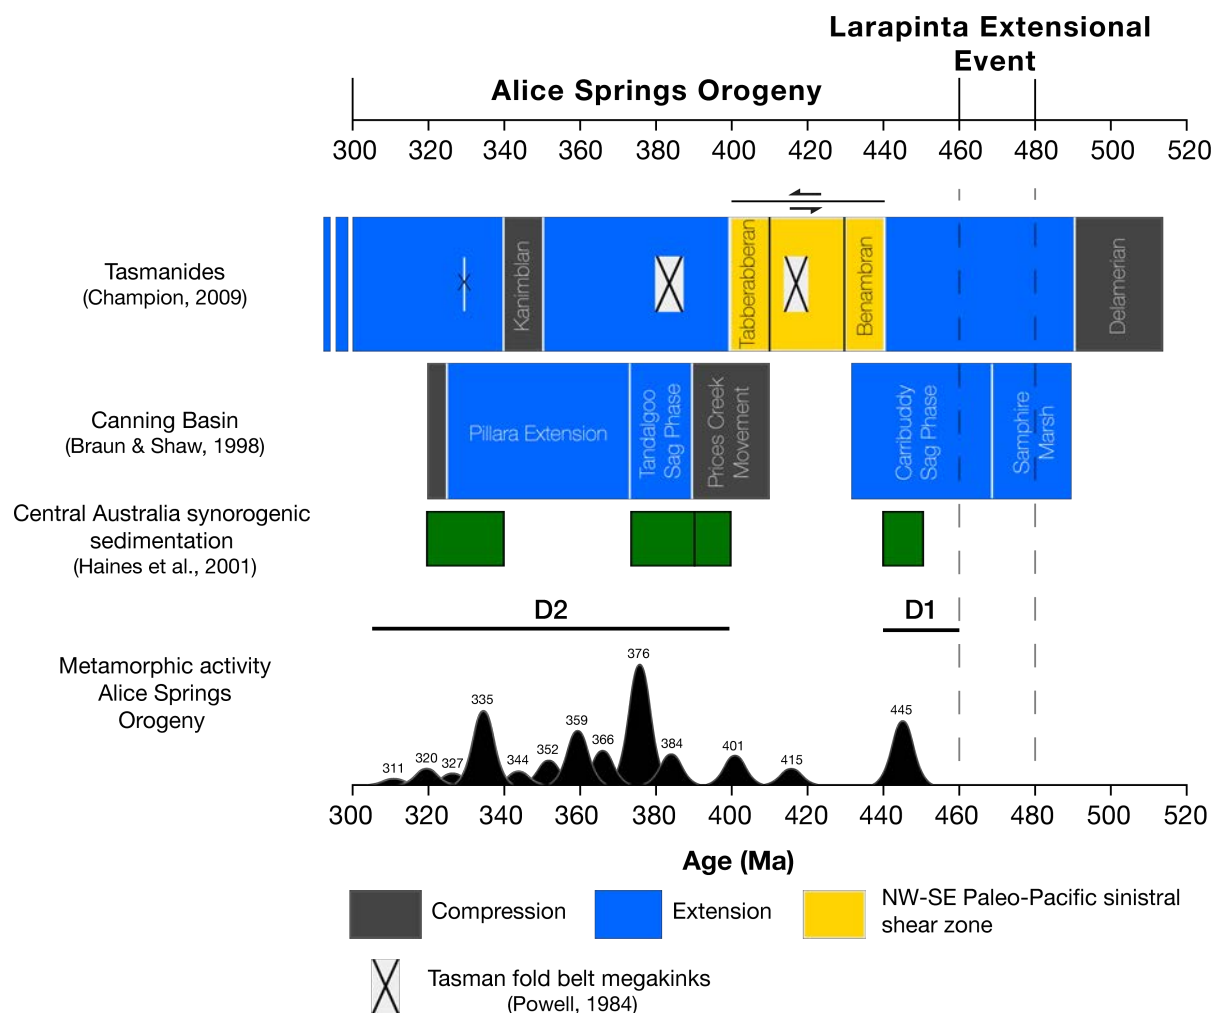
Larapinta Extensional Event

Alice Springs Orogeny

300 320 340 360 380 400 420 440 460 480 500 520

Tasmanides
(Champion, 2009)

Kanimblan

Tabberabberan

Benambran

Delamerian

Canning Basin
(Braun & Shaw, 1998)

Pillara Extension

Tandalgoo Sag Phase

Prices Creek Movement

Carribuddy Sag Phase

Samphire Marsh

Central Australia synorogenic sedimentation
(Haines et al., 2001)

D2

D1

Metamorphic activity Alice Springs Orogeny

311 320 327 335 344 352 359 366 376 384 401 415 445

300 320 340 360 380 400 420 440 460 480 500 520

Age (Ma)

Compression

Extension

NW-SE Paleo-Pacific sinistral shear zone

Tasman fold belt megakinks
(Powell, 1984)